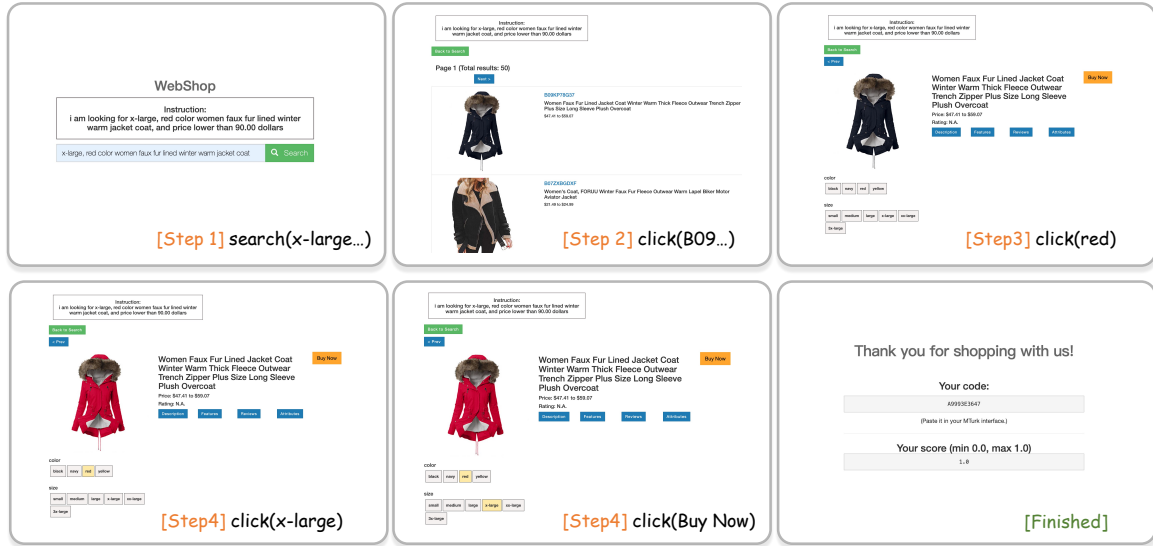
WebShop

Instruction:
i am looking for x-large, red color women faux fur lined winter warm jacket coat, and price lower than 90.00 dollars

x-large, red color women faux fur lined winter warm jacket coat

Search

[Step 1] search(x-large…)

Instruction:
i am looking for x-large, red color women faux fur lined winter warm jacket coat, and price lower than 90.00 dollars

Back to Search

Page 1 (Total results: 50)

Next >

B09KP78G37

Women Faux Fur Lined Jacket Coat Winter Warm Thick Fleece Outwear Trench Zipper Plus Size Long Sleeve Plush Overcoat

$47.41 to $59.07

B07ZKBGDXF

Women's Coat, FORUU Winter Faux Fur Fleece Outwear Warm Lapel Biker Motor Aviator Jacket

$21.99 to $34.99

[Step 2] click(B09…)

Instruction:
i am looking for x-large, red color women faux fur lined winter warm jacket coat, and price lower than 90.00 dollars

Back to Search

< Prev

Women Faux Fur Lined Jacket Coat Winter Warm Thick Fleece Outwear Trench Zipper Plus Size Long Sleeve Plush Overcoat

Buy Now

Price: $47.41 to $59.07

Rating: N.A.

Description Features Reviews Attributes

color

black navy red yellow

size

small medium large x-large xx-large 3x-large

[Step3] click(red)

Instruction:
i am looking for x-large, red color women faux fur lined winter warm jacket coat, and price lower than 90.00 dollars

Back to Search

< Prev

Women Faux Fur Lined Jacket Coat Winter Warm Thick Fleece Outwear Trench Zipper Plus Size Long Sleeve Plush Overcoat

Buy Now

Price: $47.41 to $59.07

Rating: N.A.

Description Features Reviews Attributes

color

black navy red yellow

size

small medium large x-large xx-large 3x-large

[Step4] click(x-large)

Instruction:
i am looking for x-large, red color women faux fur lined winter warm jacket coat, and price lower than 90.00 dollars

Back to Search

< Prev

Women Faux Fur Lined Jacket Coat Winter Warm Thick Fleece Outwear Trench Zipper Plus Size Long Sleeve Plush Overcoat

Buy Now

Price: $47.41 to $59.07

Rating: N.A.

Description Features Reviews Attributes

color

black navy red yellow

size

small medium large x-large xx-large 3x-large

[Step4] click(Buy Now)

Thank you for shopping with us!

Your code:

A9993E3647

(Paste it in your MTurk interface.)

Your score (min 0.0, max 1.0)

1.0

[Finished]